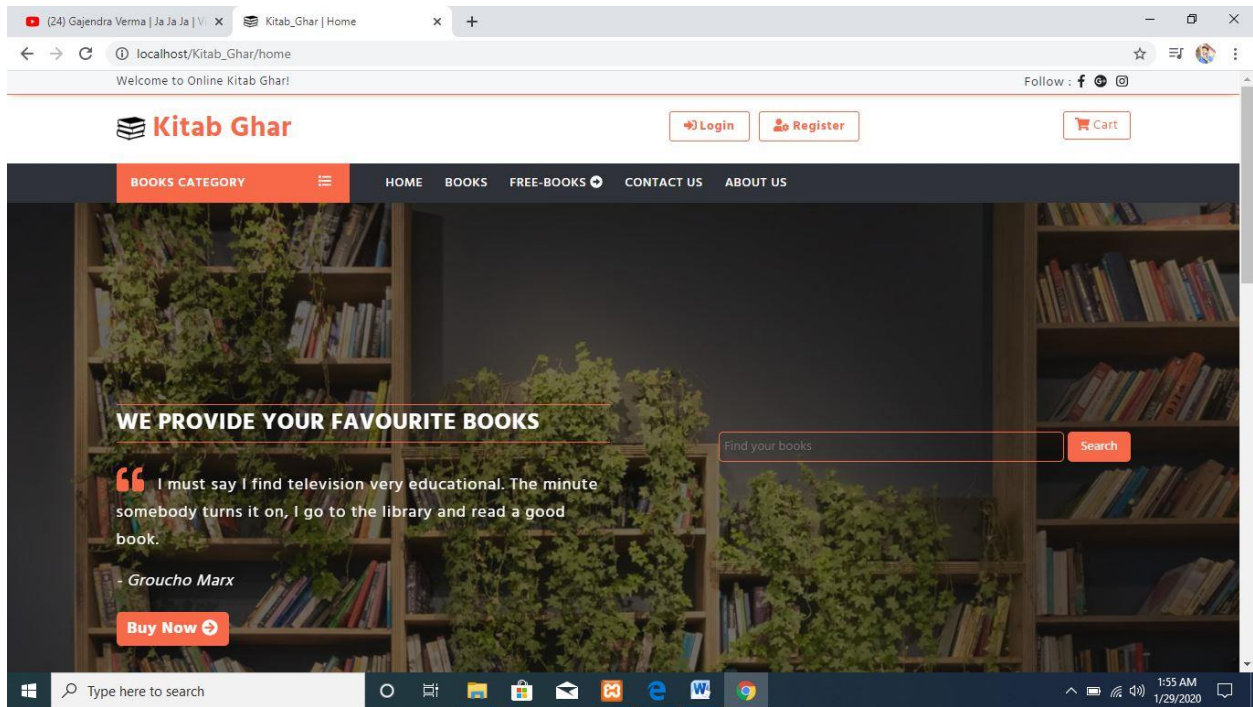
(24) Gajendra Verma | Ja Ja Ja | V
Kitab_Ghar | Home
localhost/Kitab_Ghar/home

Welcome to Online Kitab Ghar!
Follow :

Kitab Ghar
Login
Register
Cart

BOOKS CATEGORY
HOME
BOOKS
FREE-BOOKS
CONTACT US
ABOUT US

WE PROVIDE YOUR FAVOURITE BOOKS

I must say I find television very educational. The minute somebody turns it on, I go to the library and read a good book.

- Groucho Marx

Buy Now

Find your books
Search

Type here to search
1:55 AM
1/29/2020